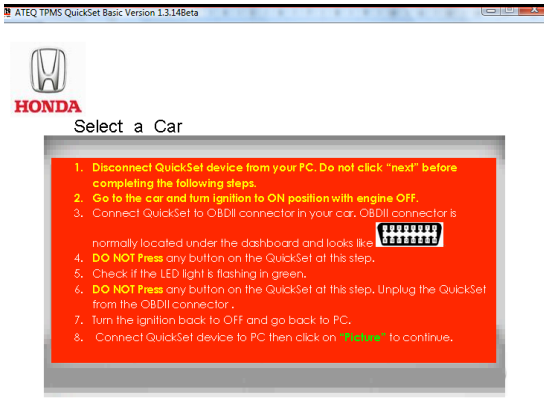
ATEQ TPMS QuickSet Basic Version 1.3.14Beta

HONDA

Select a Car

1. Disconnect QuickSet device from your PC. Do not click "next" before completing the following steps.
2. Go to the car and turn ignition to ON position with engine OFF.
3. Connect QuickSet to OBDII connector in your car. OBDII connector is normally located under the dashboard and looks like
4. DO NOT Press any button on the QuickSet at this step.
5. Check if the LED light is flashing in green.
6. DO NOT Press any button on the QuickSet at this step. Unplug the QuickSet from the OBDII connector .
7. Turn the ignition back to OFF and go back to PC.
8. Connect QuickSet device to PC then click on "Picture" to continue.